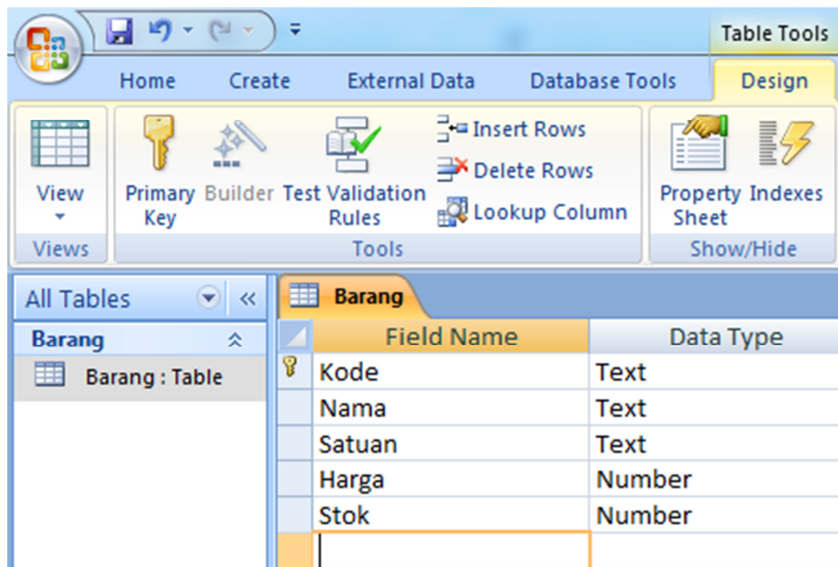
Table Tools

Home Create External Data Database Tools Design

View

Views

Primary Key Builder Test Validation Rules

Insert Rows

Delete Rows

Lookup Column

Tools

Property Sheet Indexes

Show/Hide

All Tables

Barang

Barang : Table

Barang

| Field Name | Data Type |
|---|---|
| Kode | Text |
| Nama | Text |
| Satuan | Text |
| Harga | Number |
| Stok | Number |
| | |